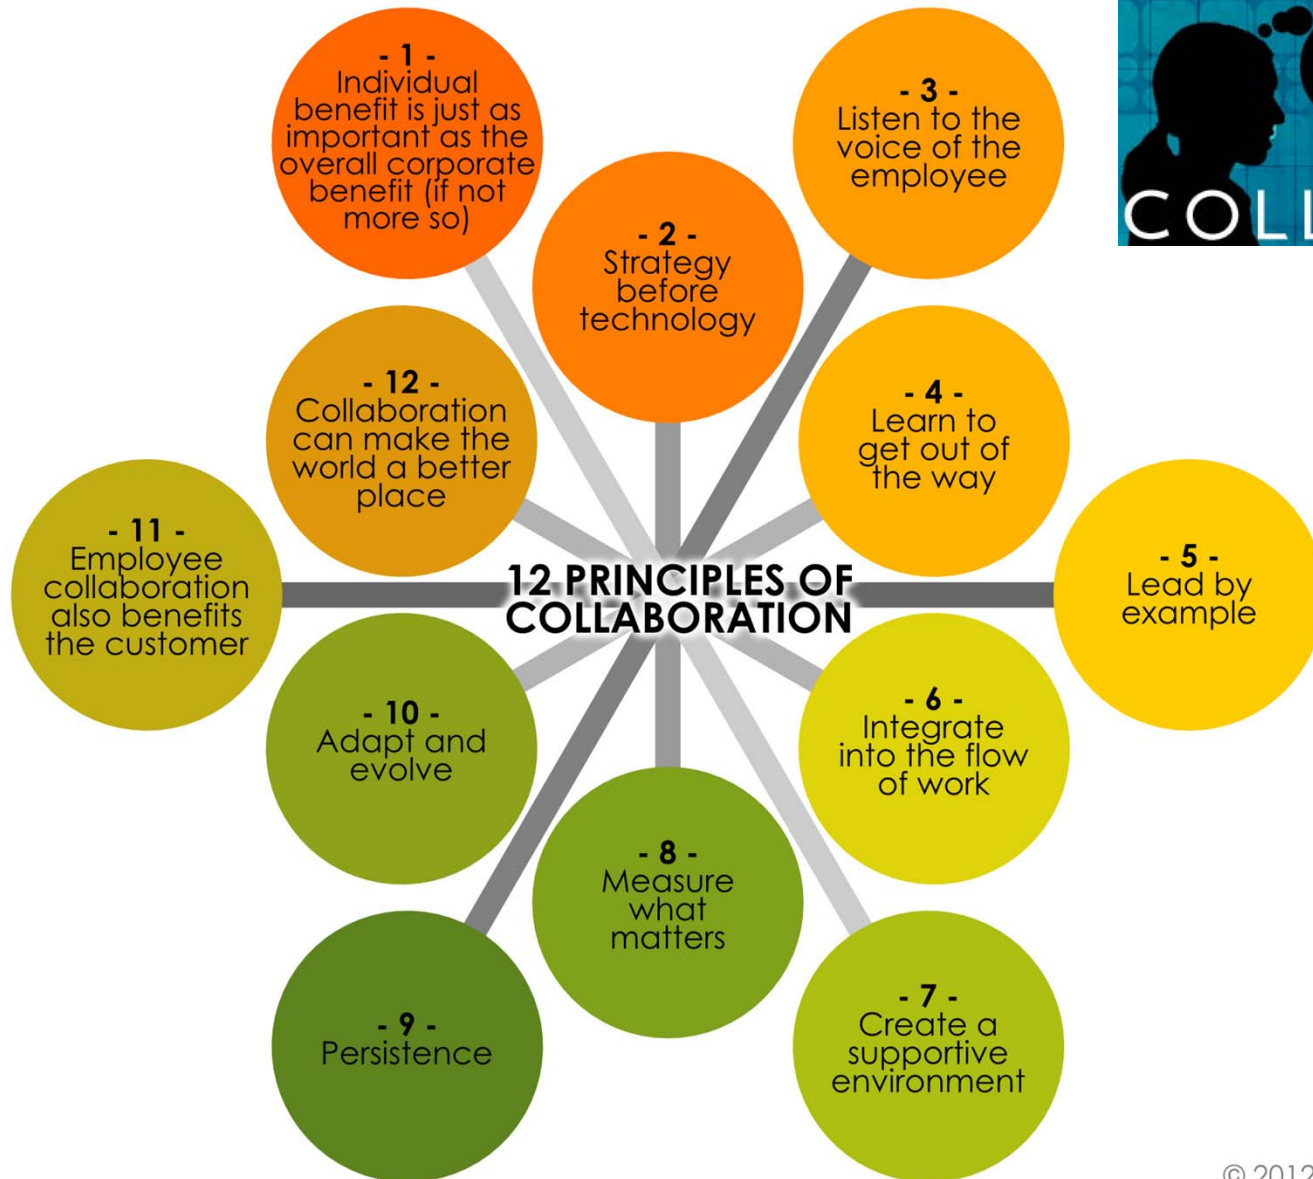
- 1 -
Individual benefit is just as important as the overall corporate benefit (if not more so)

- 2 -
Strategy before technology

- 3 -
Listen to the voice of the employee

COLL

- 12 -
Collaboration can make the world a better place

- 4 -
Learn to get out of the way

- 11 -
Employee collaboration also benefits the customer

12 PRINCIPLES OF COLLABORATION

- 5 -
Lead by example

- 10 -
Adapt and evolve

- 6 -
Integrate into the flow of work

- 8 -
Measure what matters

- 9 -
Persistence

- 7 -
Create a supportive environment

© 2012